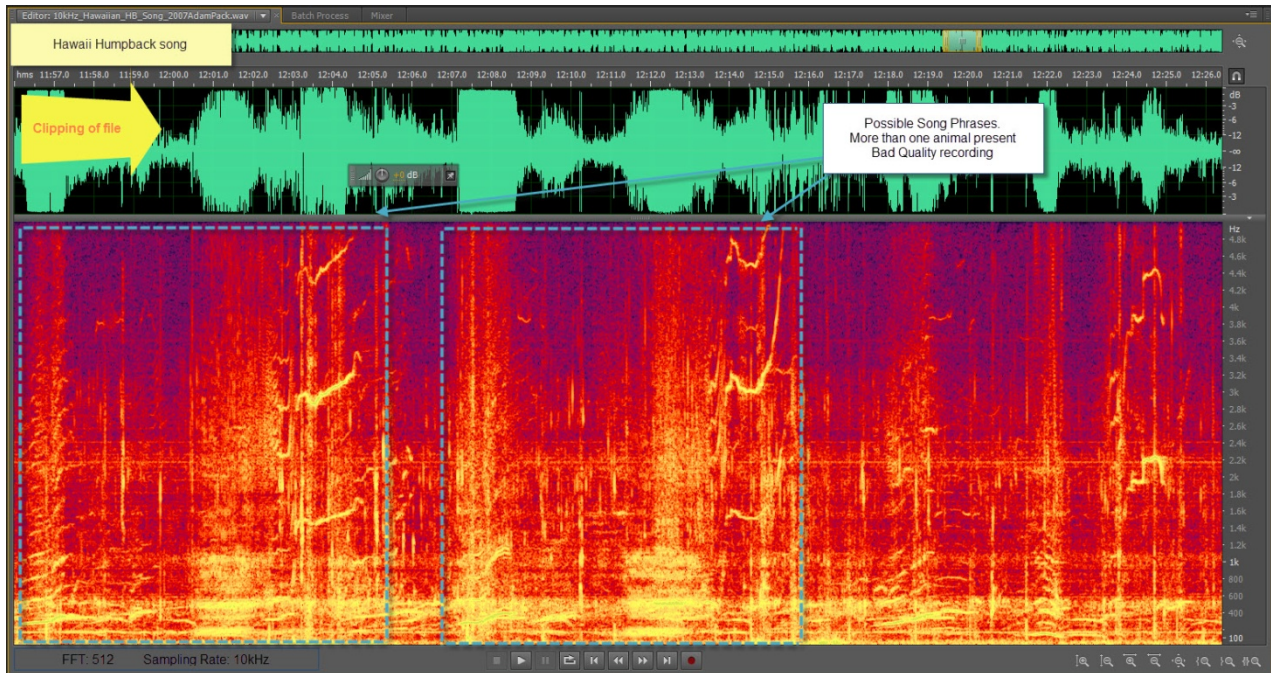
Editor: 10kHz_Hawaiian_HB_Song_2007AdamPack.wav | Batch Process | Mixer

Hawaii Humpback song

hms 11:57.0 11:58.0 11:59.0 12:00.0 12:01.0 12:02.0 12:03.0 12:04.0 12:05.0 12:06.0 12:07.0 12:08.0 12:09.0 12:10.0 12:11.0 12:12.0 12:13.0 12:14.0 12:15.0 12:16.0 12:17.0 12:18.0 12:19.0 12:20.0 12:21.0 12:22.0 12:23.0 12:24.0 12:25.0 12:26.0

Clipping of file

Possible Song Phrases. More than one animal present Bad Quality recording

+0 dB

dB -3 -6 -12 -∞ -12 -6 -3

Hz 4.8k 4.6k 4.4k 4.2k 4k 3.8k 3.6k 3.4k 3.2k 3k 2.8k 2.6k 2.4k 2.2k 2k 1.8k 1.6k 1.4k 1.2k 1k 800 600 400 100

FFT: 512 Sampling Rate: 10kHz